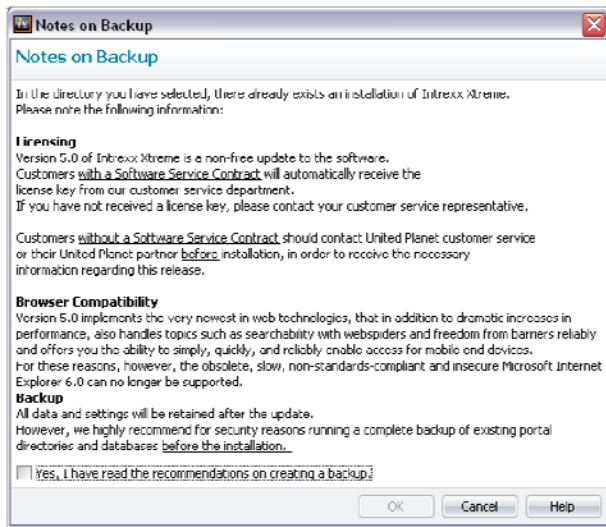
Notes on Backup

Notes on Backup

In the directory you have selected, there already exists an installation of Intrexx Xtreme. Please note the following information:

Licensing
Version 5.0 of Intrexx Xtreme is a non-free update to the software.
Customers with a Software Service Contract will automatically receive the license key from our customer service department.
If you have not received a license key, please contact your customer service representative.

Customers without a Software Service Contract should contact United Planet customer service or their United Planet partner before installation, in order to receive the necessary information regarding this release.

Browser Compatibility
Version 5.0 implements the very newest in web technologies, that in addition to dramatic increases in performance, also handles topics such as searchability with webspiders and freedom from barriers reliably and offers you the ability to simply, quickly, and reliably enable access for mobile end devices.
For these reasons, however, the obsolete, slow, non-standards-compliant and insecure Microsoft Internet Explorer 6.0 can no longer be supported.
Backup
All data and settings will be retained after the update.
However, we highly recommend for security reasons running a complete backup of existing portal directories and databases before the installation.

Yes, I have read the recommendations on creating a backup.

OK Cancel Help